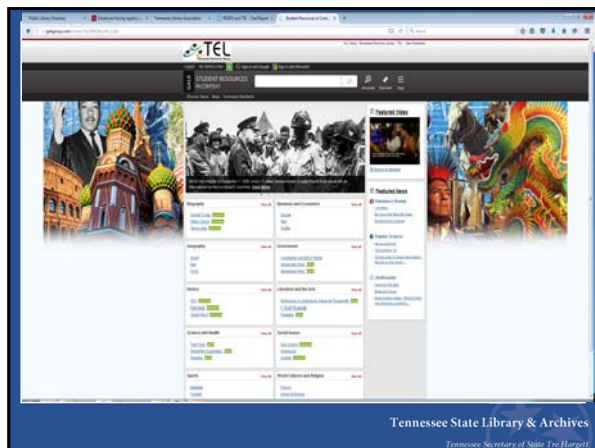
TEL

STUDENT RESOURCES IN CONTEXT

Featured Video

Featured News

Biography

Business and Economics

Geography

Government

History

Literature and the Arts

Science and Health

Social Issues

Sports

World Cultures and Religion

Tennessee State Library & Archives

Tennessee Secretary of State Tre Hargett